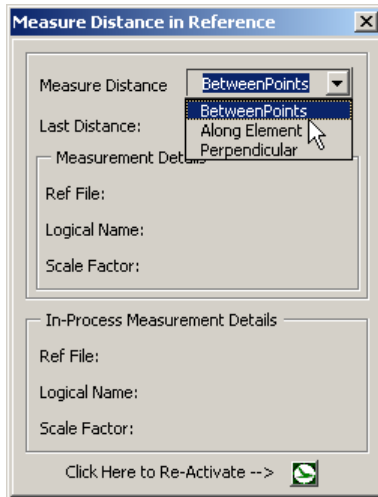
Measure Distance in Reference

Measure Distance BetweenPoints

BetweenPoints
Along Element
Perpendicular

Last Distance:

Measurement Details

Ref File:

Logical Name:

Scale Factor:

In-Process Measurement Details

Ref File:

Logical Name:

Scale Factor:

Click Here to Re-Activate -->